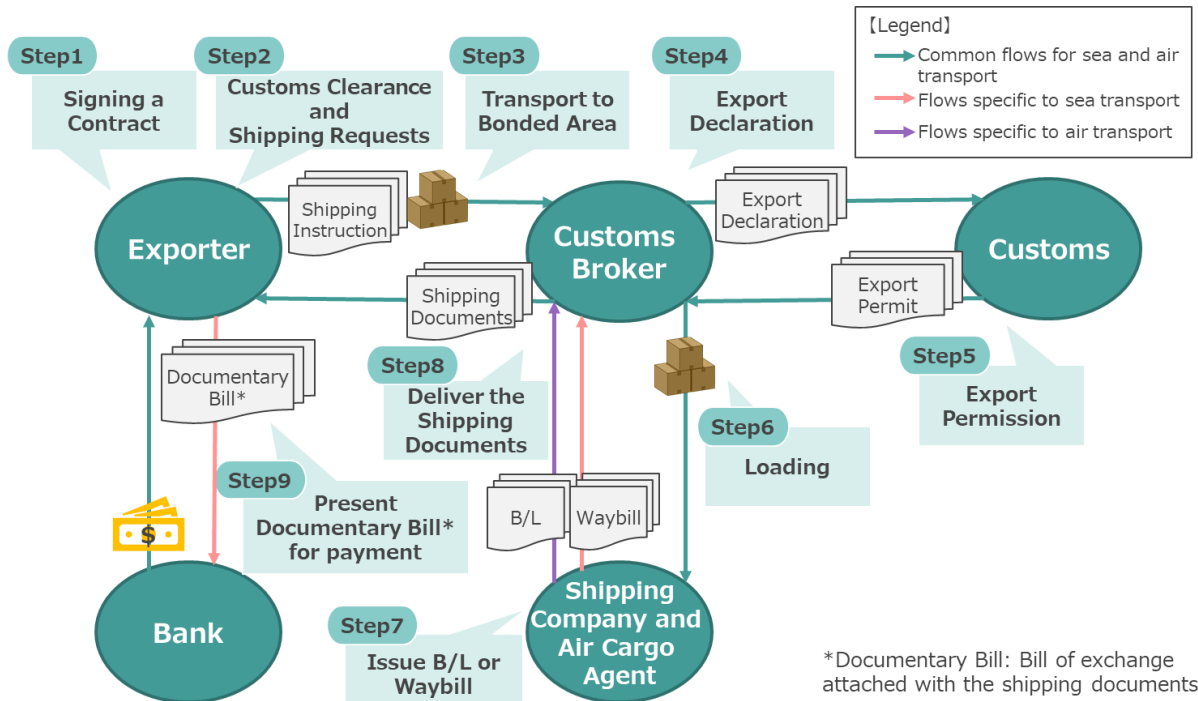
【Legend】
Common flows for sea and air transport
Flows specific to sea transport
Flows specific to air transport

Step1
Signing a Contract

Step2
Customs Clearance and Shipping Requests

Step3
Transport to Bonded Area

Step4
Export Declaration

Shipping Instruction

Export Declaration

Exporter

Customs Broker

Customs

Shipping Documents

Export Permit

Documentary Bill*

Step8
Deliver the Shipping Documents

Step5
Export Permission

Step6
Loading

Step9
Present Documentary Bill* for payment

B/L

Waybill

Bank

Shipping Company and Air Cargo Agent

Step7
Issue B/L or Waybill

*Documentary Bill: Bill of exchange attached with the shipping documents